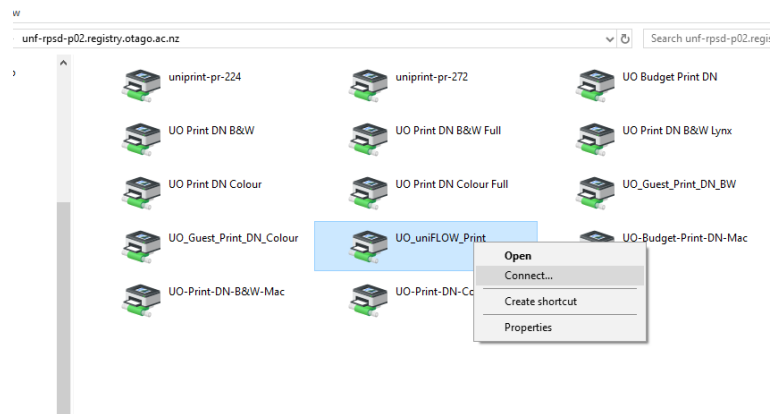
w

unf-rpsd-p02.registry.otago.ac.nz

Search unf-rpsd-p02.regis

uniprint-pr-224

uniprint-pr-272

UO Budget Print DN

UO Print DN B&W

UO Print DN B&W Full

UO Print DN B&W Lynx

UO Print DN Colour

UO Print DN Colour Full

UO_Guest_Print_DN_BW

UO_Guest_Print_DN_Colour

UO_uniFLOW_Print

UO-Budget-Print-DN-Mac

UO-Print-DN-B&W-Mac

UO-Print-DN-Co

Open

Connect...

Create shortcut

Properties